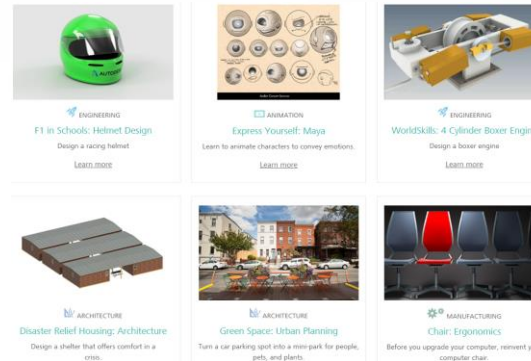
AUTODESK

ENGINEERING

F1 in Schools: Helmet Design

Design a racing helmet

Learn more

ANIMATION

Express Yourself: Maya

Learn to animate characters to convey emotions.

Learn more

ENGINEERING

WorldSkills: 4 Cylinder Boxer Engin

Design a boxer engine

Learn more

ARCHITECTURE

Disaster Relief Housing: Architecture

Design a shelter that offers comfort in a crisis.

ARCHITECTURE

Green Space: Urban Planning

Turn a car parking spot into a mini-park for people, pets, and plants

MANUFACTURING

Chair: Ergonomics

Before you upgrade your computer, reinvent y computer chair.